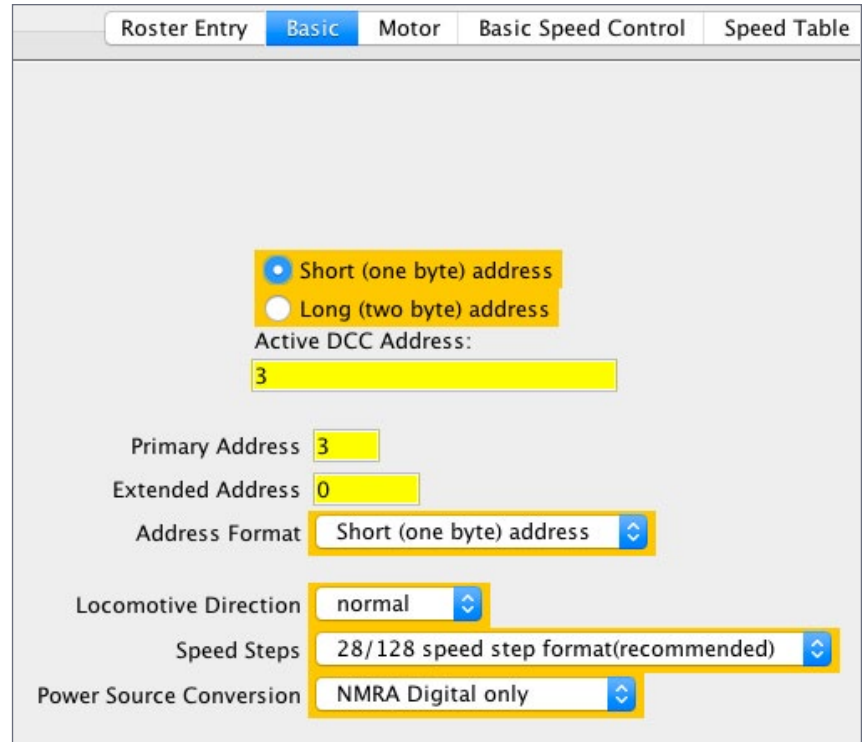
Roster Entry | Basic | Motor | Basic Speed Control | Speed Table

Short (one byte) address
Long (two byte) address
Active DCC Address:
3

Primary Address 3
Extended Address 0
Address Format Short (one byte) address

Locomotive Direction normal
Speed Steps 28/128 speed step format(recommended)
Power Source Conversion NMRA Digital only